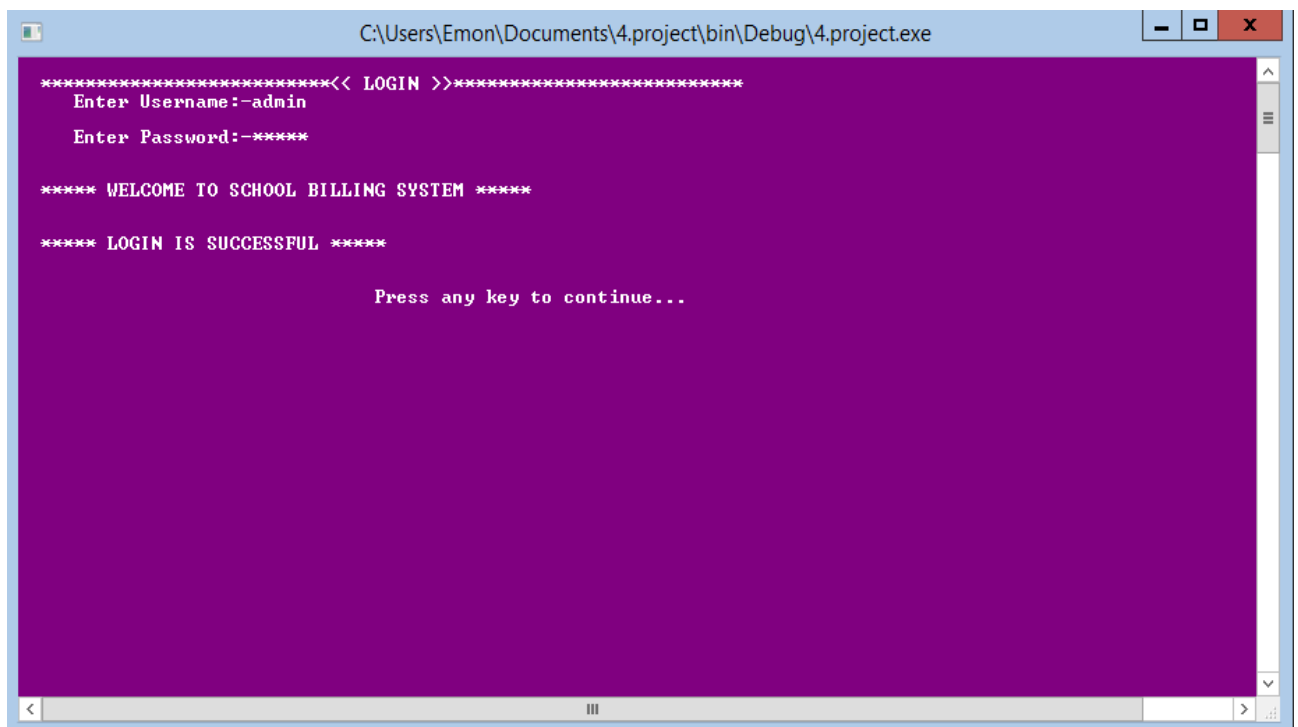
C:\Users\Emon\Documents\4.project\bin\Debug\4.project.exe

**************************<< LOGIN >>**************************
Enter Username:-admin

Enter Password:-*****

***** WELCOME TO SCHOOL BILLING SYSTEM *****

***** LOGIN IS SUCCESSFUL *****

Press any key to continue...